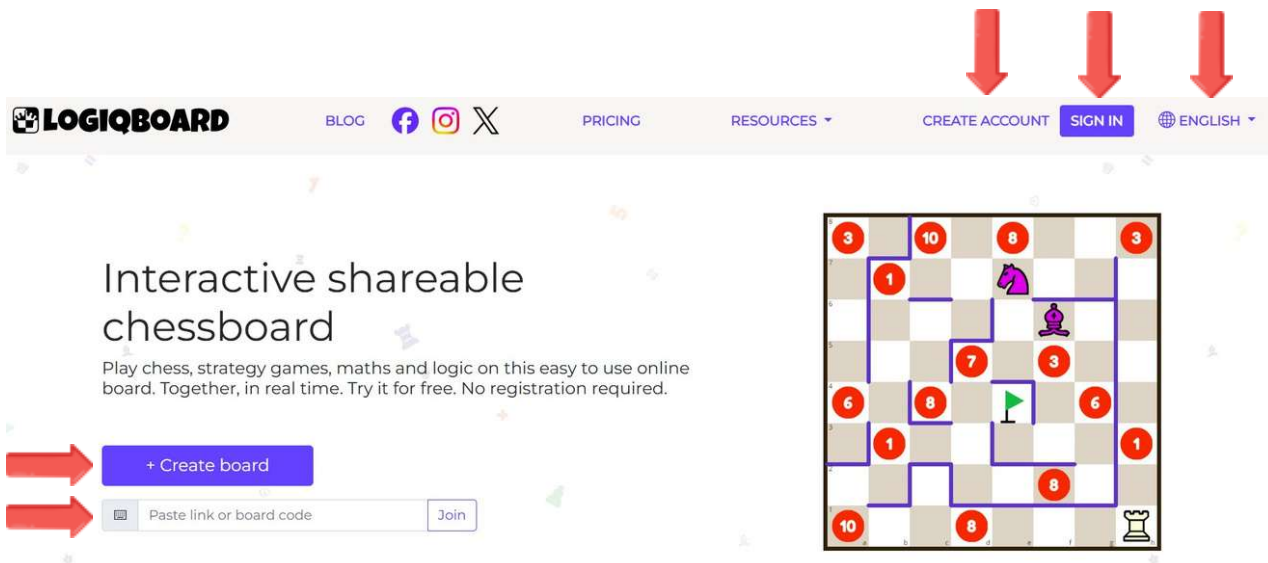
LOGIQBOARD BLOG PRICING RESOURCES CREATE ACCOUNT SIGN IN ENGLISH

Interactive shareable chessboard

Play chess, strategy games, maths and logic on this easy to use online board. Together, in real time. Try it for free. No registration required.

+ Create board

Paste link or board code Join

3 10 8 3
1
7 3
6 8 6
1 1
8
10 8